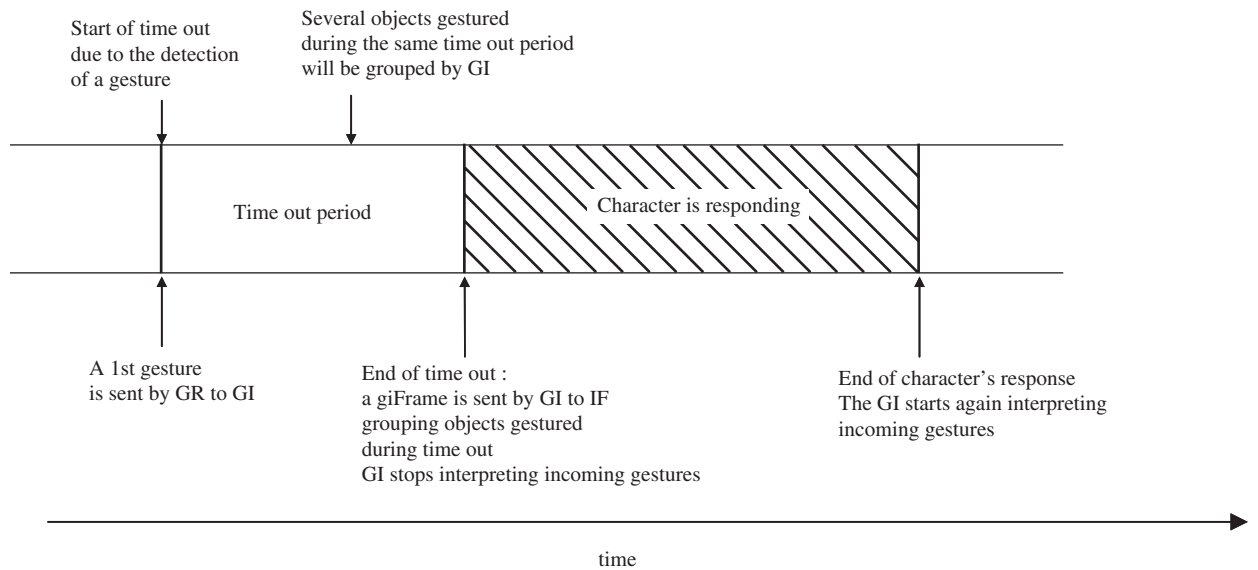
Start of time out
due to the detection
of a gesture

Several objects gestured
during the same time out period
will be grouped by GI

Time out period

Character is responding

A 1st gesture
is sent by GR to GI

End of time out :
a giFrame is sent by GI to IF
grouping objects gestured
during time out
GI stops interpreting incoming gestures

End of character’s response
The GI starts again interpreting
incoming gestures

time